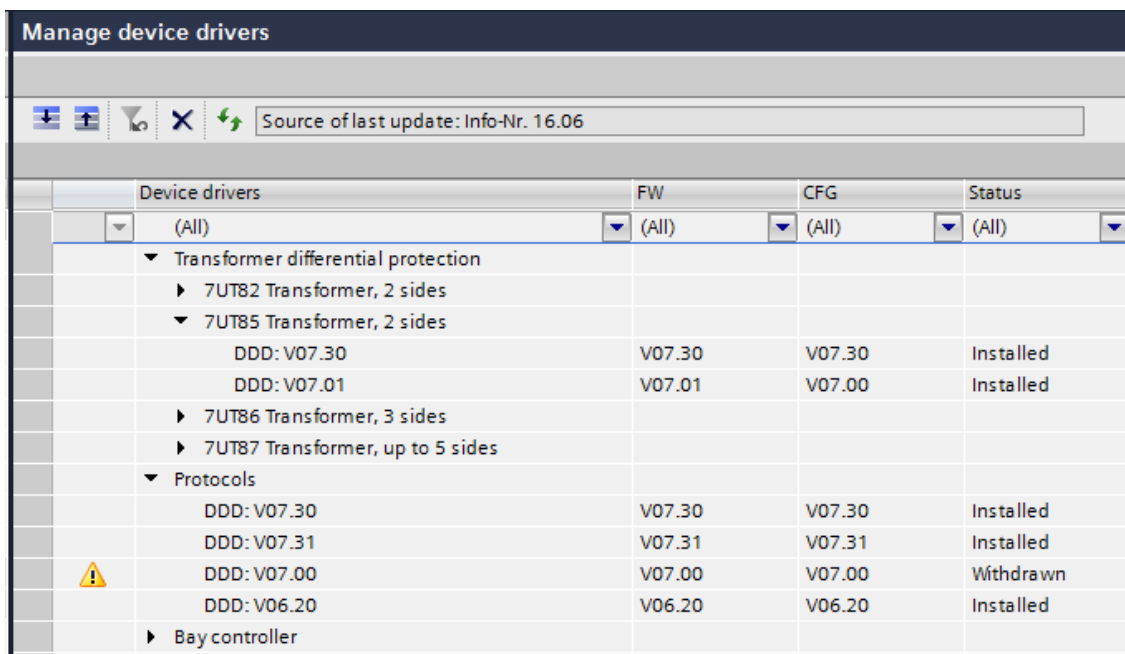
Manage device drivers

Source of last update: Info-Nr. 16.06

| Device drivers | FW | CFG | Status |
|---|---|---|---|
| (All) | (All) | (All) | (All) |
| Transformer differential protection | | | |
| 7UT82 Transformer, 2 sides | | | |
| 7UT85 Transformer, 2 sides | | | |
| DDD: V07.30 | V07.30 | V07.30 | Installed |
| DDD: V07.01 | V07.01 | V07.00 | Installed |
| 7UT86 Transformer, 3 sides | | | |
| 7UT87 Transformer, up to 5 sides | | | |
| Protocols | | | |
| DDD: V07.30 | V07.30 | V07.30 | Installed |
| DDD: V07.31 | V07.31 | V07.31 | Installed |
| DDD: V07.00 | V07.00 | V07.00 | Withdrawn |
| DDD: V06.20 | V06.20 | V06.20 | Installed |
| Bay controller | | | |